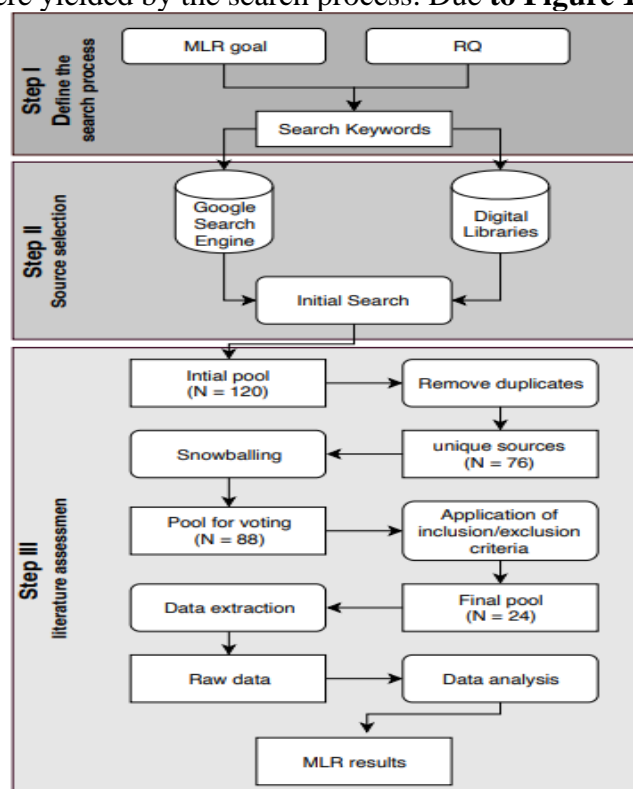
ere yielded by the search process. Due to Figure 1

Step I
Define the search process

MLR goal

RQ

Search Keywords

Step II
Source selection

Google Search Engine

Digital Libraries

Initial Search

Step III
literature assessmen

Intial pool (N = 120)

Remove duplicates

Snowballing

unique sources (N = 76)

Pool for voting (N = 88)

Application of inclusion/exclusion criteria

Data extraction

Final pool (N = 24)

Raw data

Data analysis

MLR results